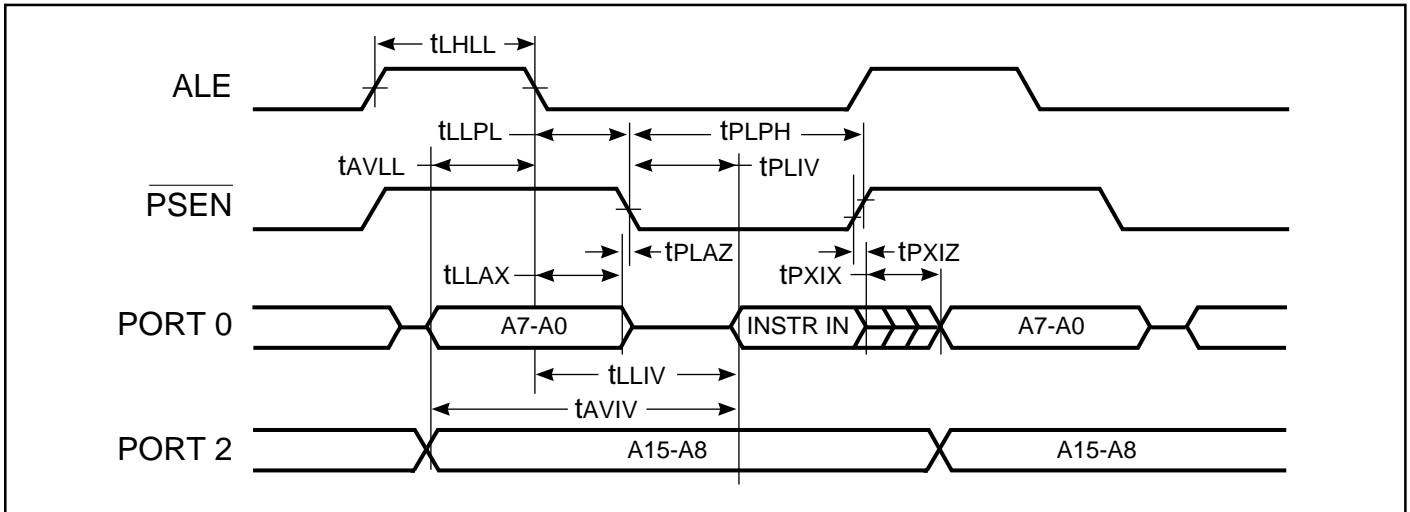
$t_{LHLL}$

ALE

$t_{LLPL}$

$t_{PLPH}$

$t_{AVLL}$

$t_{PLIV}$

$\overline{PSEN}$

$t_{PLAZ}$

$t_{LLAX}$

$t_{PXIX}$

$t_{PXIZ}$

PORT 0

A7-A0

INSTR IN

A7-A0

$t_{LLIV}$

$t_{AVIV}$

PORT 2

A15-A8

A15-A8